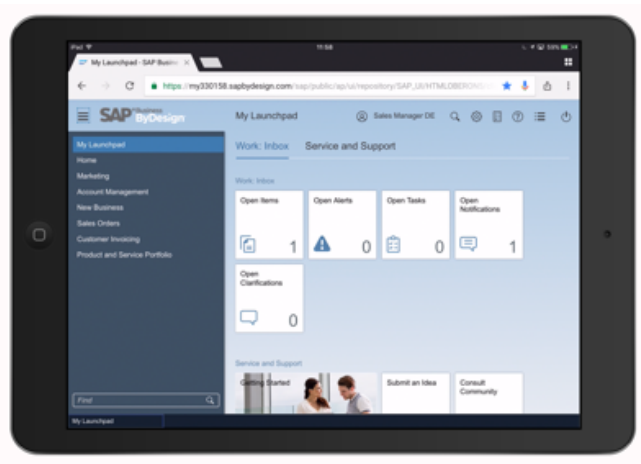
iPad 11:58 59%

My Launchpad - SAP Busin ×

https://my330158.sapbydesign.com/sap/public/ap/ui/repository/SAP_UI/HTMLOBERON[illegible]

SAP Business ByDesign

My Launchpad

Sales Manager DE

My Launchpad
Home
Marketing
Account Management
New Business
Sales Orders
Customer Invoicing
Product and Service Portfolio

Work: Inbox Service and Support

Work: Inbox

Open Items 1
Open Alerts 0
Open Tasks 0
Open Notifications 1
Open Clarifications 0

Service and Support

Getting Started
Submit an Idea
Consult Community

Find

My Launchpad